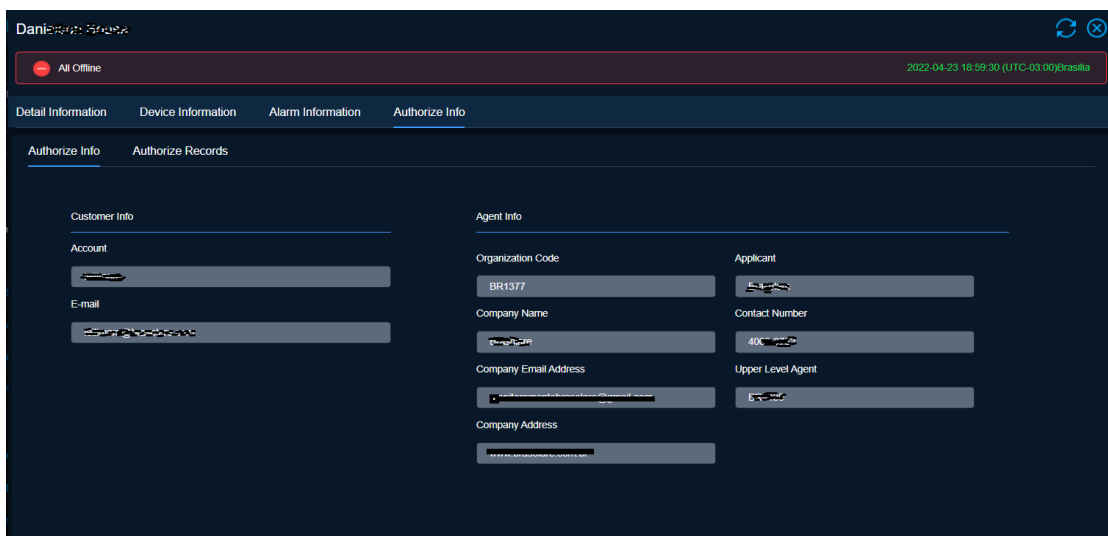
Dani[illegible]

All Offline

2022-04-23 18:59:30 (UTC-03:00)Brasilia

Detail Information
Device Information
Alarm Information
Authorize Info

Authorize Info
Authorize Records

Customer Info

Account

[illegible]

E-mail

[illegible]

Agent Info

Organization Code

BR1377

Applicant

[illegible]

Company Name

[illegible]

Contact Number

400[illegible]

Company Email Address

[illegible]

Upper Level Agent

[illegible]

Company Address

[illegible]